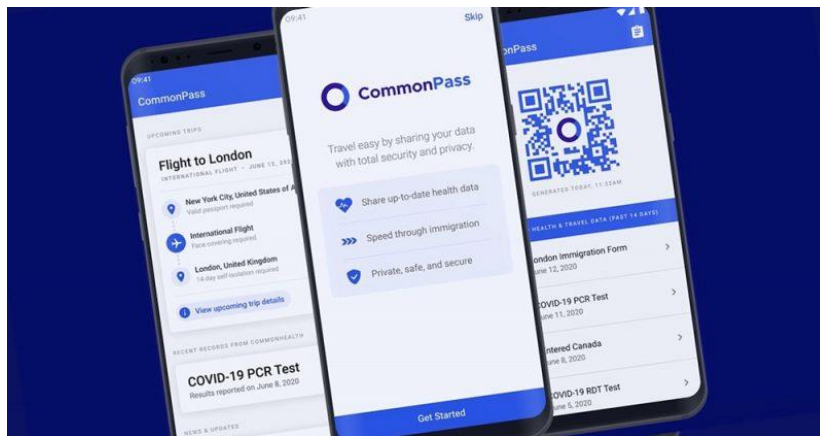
09:41

CommonPass

UPCOMING TRIPS

Flight to London

INTERNATIONAL FLIGHT • JUNE 12, 202

New York City, United States of A

Valid passport required

International Flight

Face covering required

London, United Kingdom

14 day self-isolation required

View upcoming trip details

RECENT RECORDS FROM COMMONHEALTH

COVID-19 PCR Test

Results reported on June 8, 2020

NEWS & UPDATES

09:41

Skip

CommonPass

Travel easy by sharing your data with total security and privacy.

Share up-to-date health data

Speed through immigration

Private, safe, and secure

Get Started

nPass

GENERATED TODAY, 11:32AM

HEALTH & TRAVEL DATA (PAST 14 DAYS)

ondon Immigration Form

une 12, 2020

OVID-19 PCR Test

une 11, 2020

ntered Canada

une 8, 2020

OVID-19 RDT Test

une 5, 2020